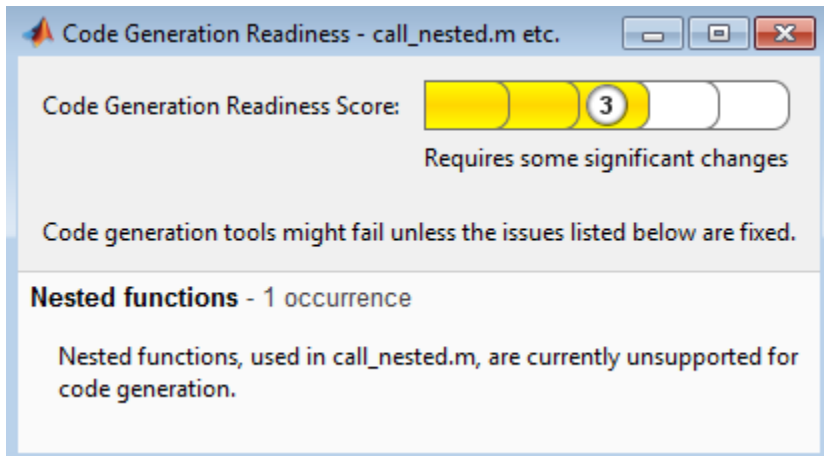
Code Generation Readiness - call_nested.m etc.

Code Generation Readiness Score: 3

Requires some significant changes

Code generation tools might fail unless the issues listed below are fixed.

**Nested functions** - 1 occurrence

Nested functions, used in call_nested.m, are currently unsupported for code generation.